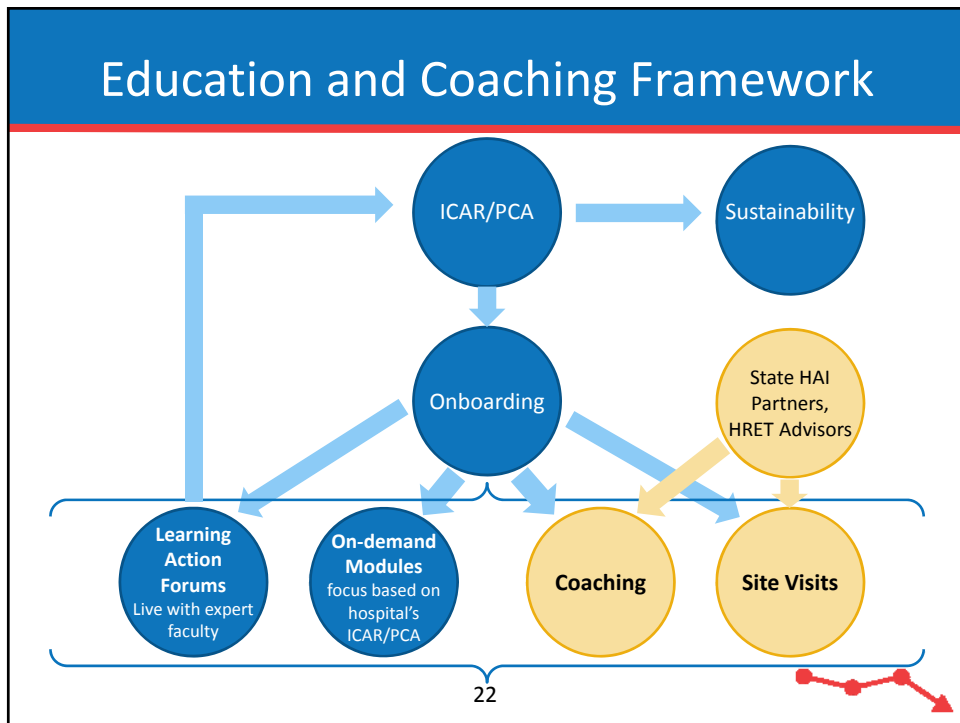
Education and Coaching Framework

ICAR/PCA

Sustainability

Onboarding

State HAI Partners, HRET Advisors

Learning Action Forums
Live with expert faculty

On-demand Modules
focus based on hospital's ICAR/PCA

Coaching

Site Visits

22